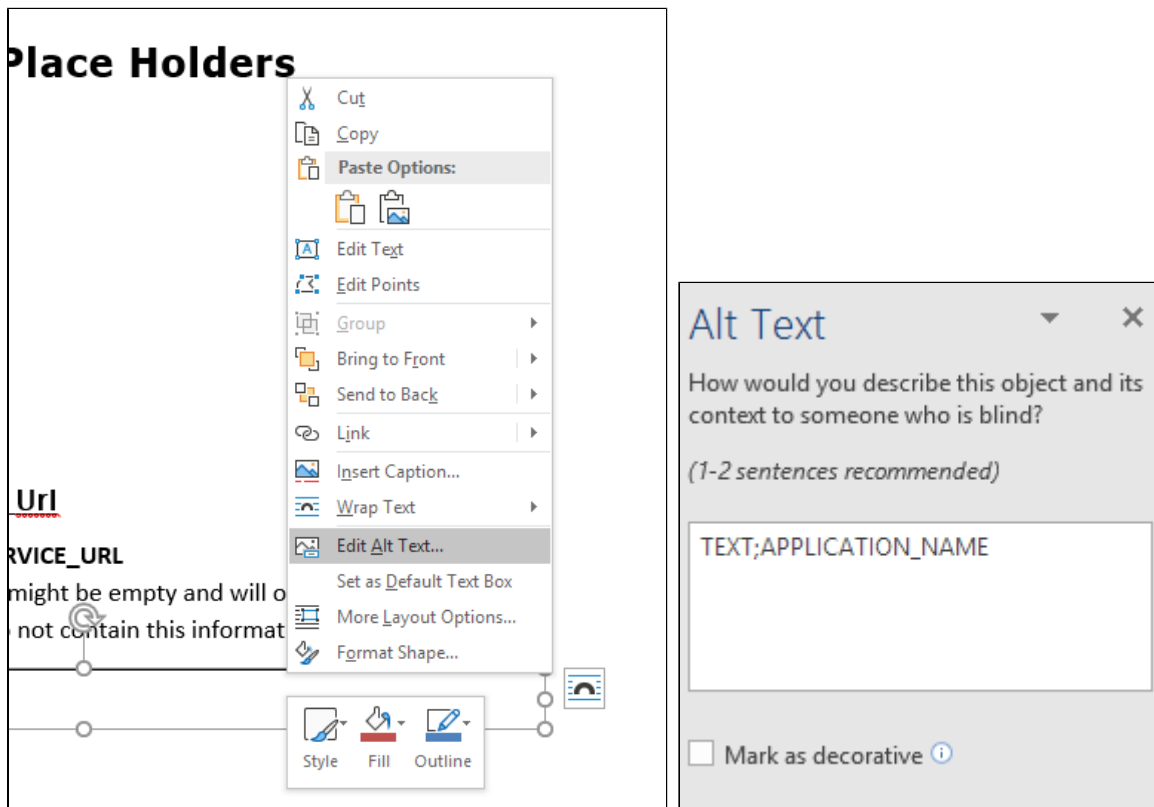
Place Holders

Cut
Copy
Paste Options:
Edit Text
Edit Points
Group
Bring to Front
Send to Back
Link
Insert Caption...
Wrap Text
Edit Alt Text...
Set as Default Text Box
More Layout Options...
Format Shape...

Url
RVICE_URL
might be empty and will o
not contain this informat

Style
Fill
Outline

Alt Text

How would you describe this object and its context to someone who is blind?

(1-2 sentences recommended)

TEXT;APPLICATION_NAME

Mark as decorative